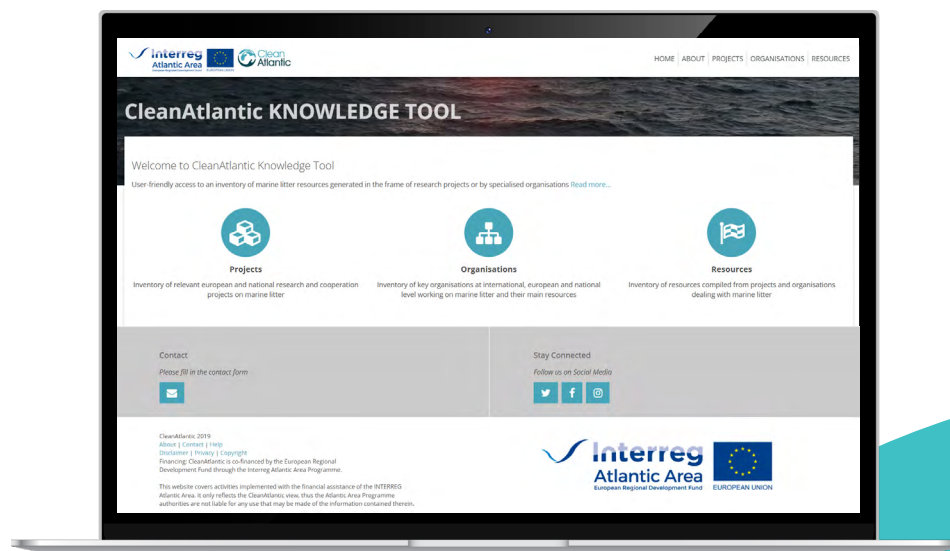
Interreg
Atlantic Area
European Regional Development Fund

Clean Atlantic

HOME | ABOUT | PROJECTS | ORGANISATIONS | RESOURCES

CleanAtlantic KNOWLEDGE TOOL

Welcome to CleanAtlantic Knowledge Tool

User-friendly access to an inventory of marine litter resources generated in the frame of research projects or by specialised organisations Read more...

Projects

Inventory of relevant european and national research and cooperation projects on marine litter

Organisations

Inventory of key organisations at international, european and national level working on marine litter and their main resources

Resources

Inventory of resources compiled from projects and organisations dealing with marine litter

Contact

Please fill in the contact form

Stay Connected

Follow us on Social Media

CleanAtlantic 2019
About | Contact | Help
Disclaimer | Privacy | Copyright
Financing: CleanAtlantic is co-financed by the European Regional Development Fund through the Interreg Atlantic Area Programme.

This website covers activities implemented with the financial assistance of the INTERREG Atlantic Area. It only reflects the CleanAtlantic view, thus the Atlantic Area Programme authorities are not liable for any use that may be made of the information contained therein.

Interreg
Atlantic Area
European Regional Development Fund

EUROPEAN UNION